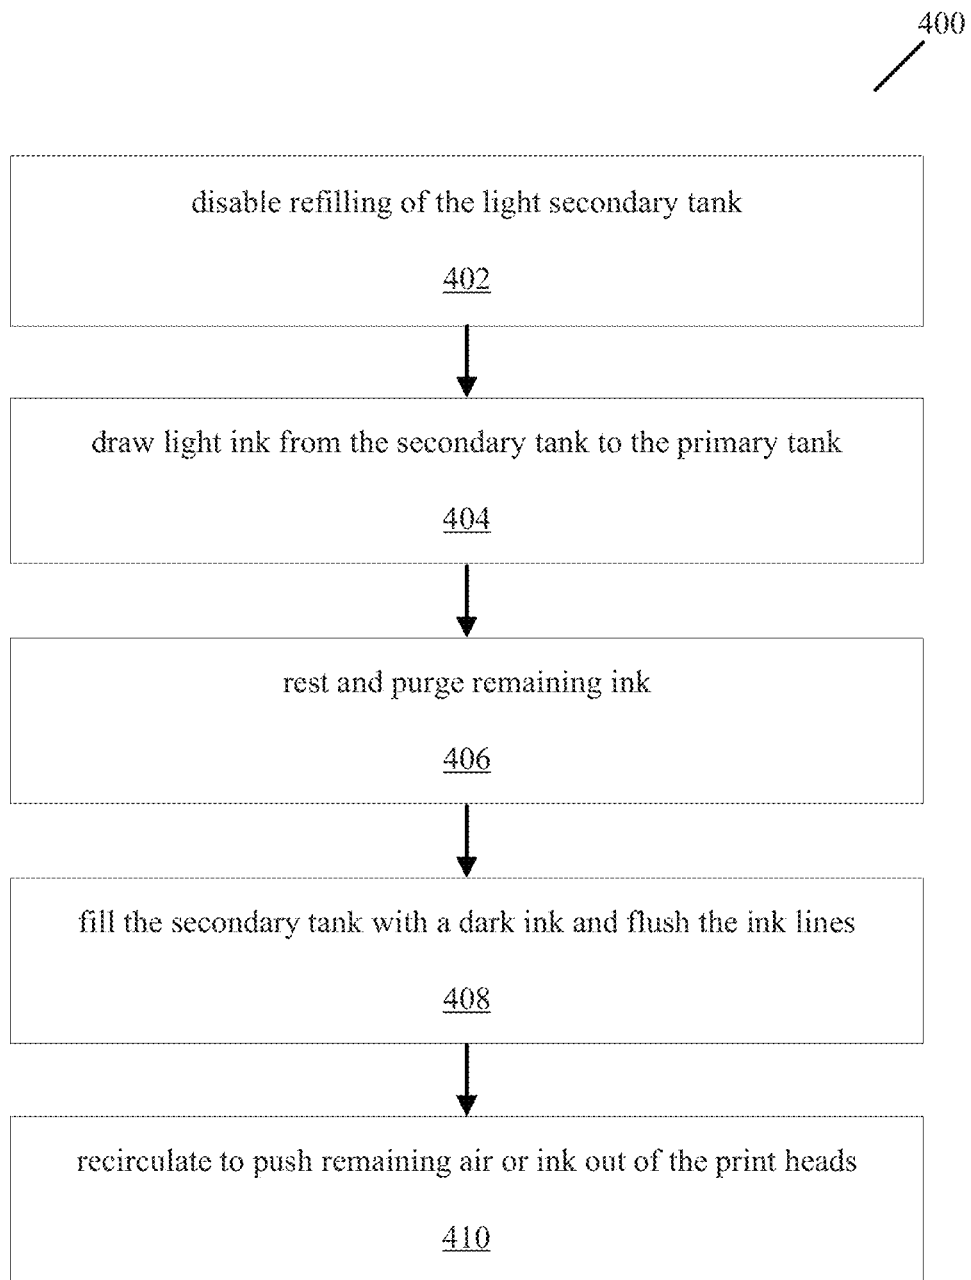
400

disable refilling of the light secondary tank

402

draw light ink from the secondary tank to the primary tank

404

rest and purge remaining ink

406

fill the secondary tank with a dark ink and flush the ink lines

408

recirculate to push remaining air or ink out of the print heads

410